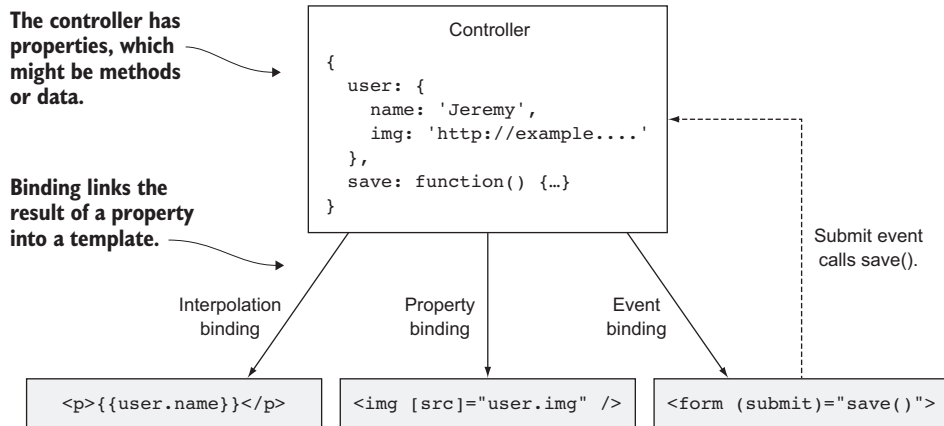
The controller has properties, which might be methods or data.

Controller

```
{
  user: {
    name: 'Jeremy',
    img: 'http://example....'
  },
  save: function() {…}
}
```

Binding links the result of a property into a template.

Submit event calls save().

Interpolation binding

Property binding

Event binding

<p>{{user.name}}</p>

<img [src]="user.img" />

<form (submit)="save()">